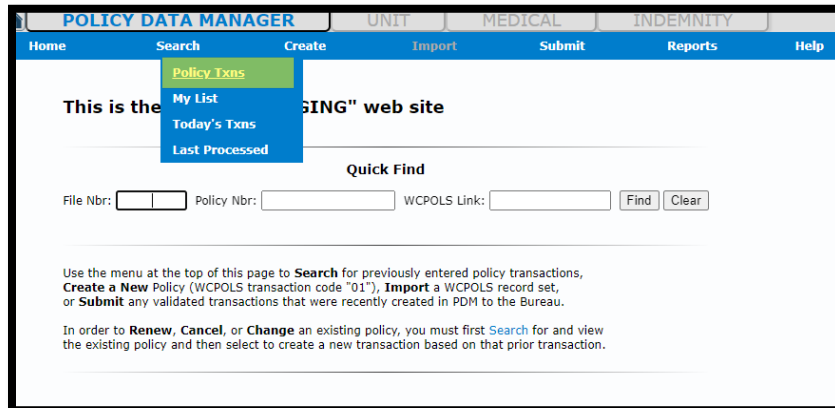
POLICY DATA MANAGER UNIT MEDICAL INDEMNITY

Home Search Create Import Submit Reports Help

Policy Txns
My List
Today's Txns
Last Processed

This is the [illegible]GING" web site

Quick Find

File Nbr: Policy Nbr: WCPOLS Link: Find Clear

Use the menu at the top of this page to Search for previously entered policy transactions, Create a New Policy (WCPOLS transaction code "01"), Import a WCPOLS record set, or Submit any validated transactions that were recently created in PDM to the Bureau.

In order to Renew, Cancel, or Change an existing policy, you must first Search for and view the existing policy and then select to create a new transaction based on that prior transaction.